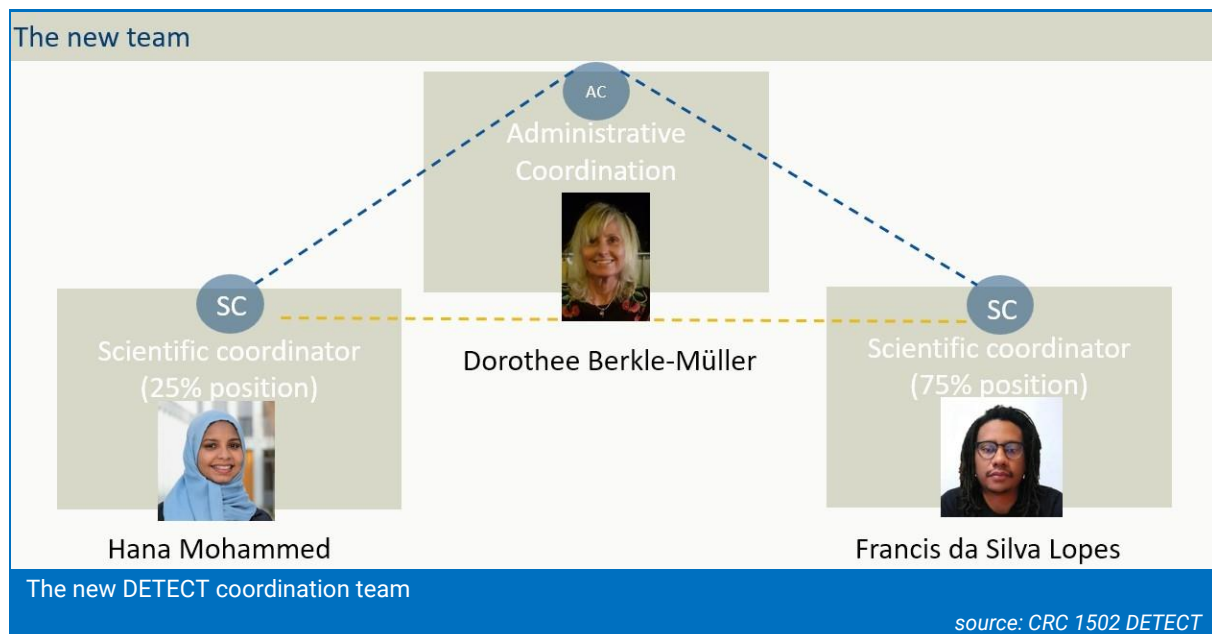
The new team

AC
Administrative Coordination

Dorothee Berkle-Müller

SC
Scientific coordinator (25% position)

Hana Mohammed

SC
Scientific coordinator (75% position)

Francis da Silva Lopes

The new DETECT coordination team

source: CRC 1502 DETECT